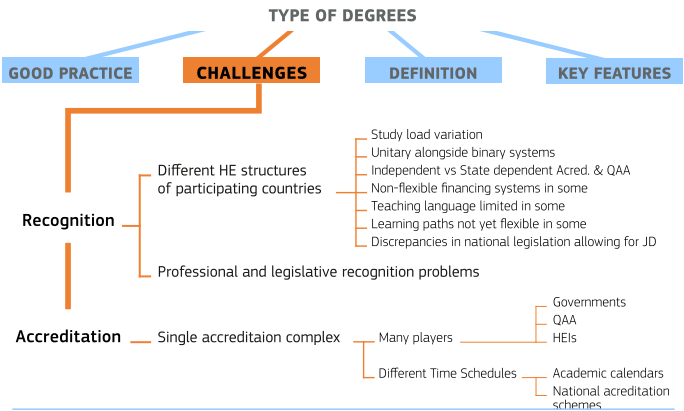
TYPE OF DEGREES

GOOD PRACTICE

CHALLENGES

DEFINITION

KEY FEATURES

Recognition

Different HE structures of participating countries

Study load variation
Unitary alongside binary systems
Independent vs State dependent Acred. & QAA
Non-flexible financing systems in some
Teaching language limited in some
Learning paths not yet flexible in some
Discrepancies in national legislation allowing for JD

Professional and legislative recognition problems

Accreditation

Single accreditaion complex

Many players

Governments
QAA
HEIs

Different Time Schedules

Academic calendars
National acreditation schemes